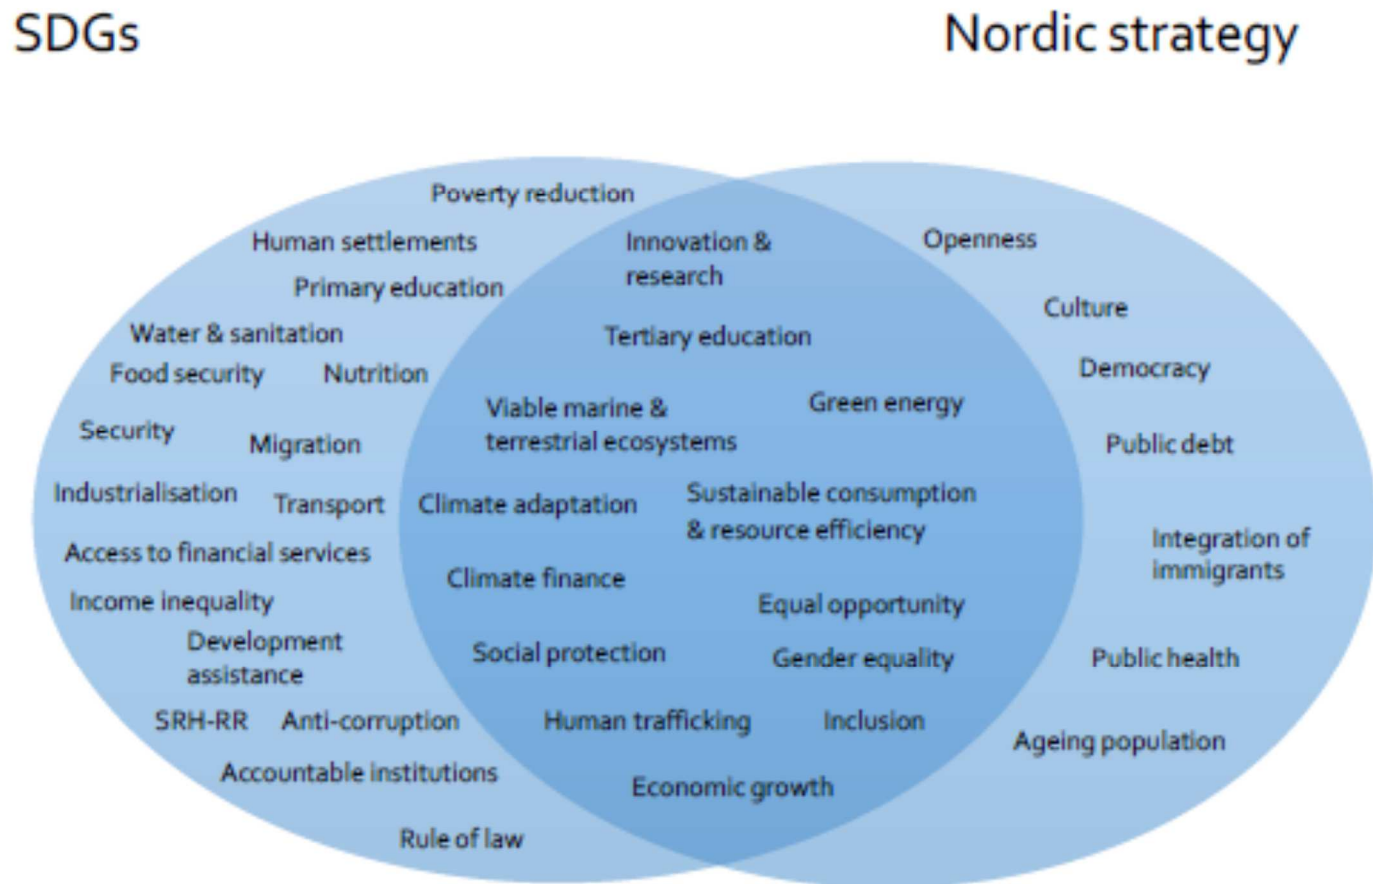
SDGs

Nordic strategy

Poverty reduction

Human settlements

Primary education

Water & sanitation

Food security

Nutrition

Security

Migration

Industrialisation

Transport

Access to financial services

Income inequality

Development assistance

SRH-RR

Anti-corruption

Accountable institutions

Rule of law

Innovation & research

Tertiary education

Viable marine & terrestrial ecosystems

Green energy

Climate adaptation

Sustainable consumption & resource efficiency

Climate finance

Equal opportunity

Social protection

Gender equality

Human trafficking

Inclusion

Economic growth

Openness

Culture

Democracy

Public debt

Integration of immigrants

Public health

Ageing population